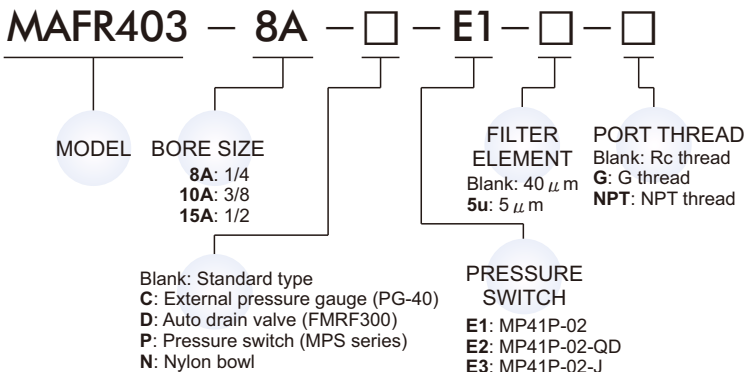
MAFR403 − 8A − □ − E1 − □ − □

MODEL

BORE SIZE
8A: 1/4
10A: 3/8
15A: 1/2

FILTER ELEMENT
Blank: 40 $\mu$ m
5u: 5 $\mu$ m

PORT THREAD
Blank: Rc thread
G: G thread
NPT: NPT thread

Blank: Standard type
C: External pressure gauge (PG-40)
D: Auto drain valve (FMRF300)
P: Pressure switch (MPS series)
N: Nylon bowl

PRESSURE SWITCH
E1: MP41P-02
E2: MP41P-02-QD
E3: MP41P-02-J